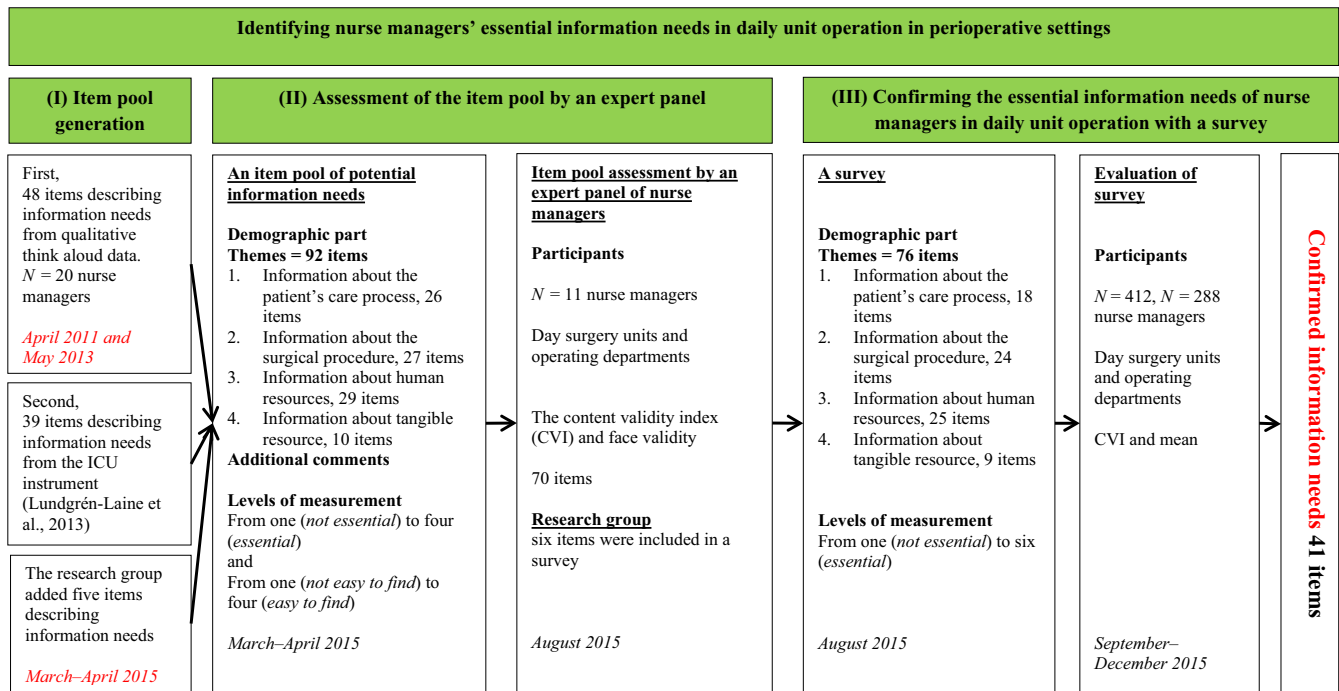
Identifying nurse managers' essential information needs in daily unit operation in perioperative settings

(I) Item pool generation

First, 48 items describing information needs from qualitative think aloud data. $N$ = 20 nurse managers

April 2011 and May 2013

Second, 39 items describing information needs from the ICU instrument (Lundgrén-Laine et al., 2013)

The research group added five items describing information needs

March–April 2015

(II) Assessment of the item pool by an expert panel

An item pool of potential information needs

Demographic part
Themes = 92 items
1. Information about the patient's care process, 26 items
2. Information about the surgical procedure, 27 items
3. Information about human resources, 29 items
4. Information about tangible resource, 10 items
Additional comments

Levels of measurement
From one (not essential) to four (essential)
and
From one (not easy to find) to four (easy to find)

March–April 2015

Item pool assessment by an expert panel of nurse managers

Participants

$N$ = 11 nurse managers

Day surgery units and operating departments

The content validity index (CVI) and face validity

70 items

Research group
six items were included in a survey

August 2015

(III) Confirming the essential information needs of nurse managers in daily unit operation with a survey

A survey

Demographic part
Themes = 76 items
1. Information about the patient's care process, 18 items
2. Information about the surgical procedure, 24 items
3. Information about human resources, 25 items
4. Information about tangible resource, 9 items

Levels of measurement
From one (not essential) to six (essential)

August 2015

Evaluation of survey

Participants

$N$ = 412, $N$ = 288 nurse managers

Day surgery units and operating departments

CVI and mean

September–December 2015

Confirmed information needs 41 items